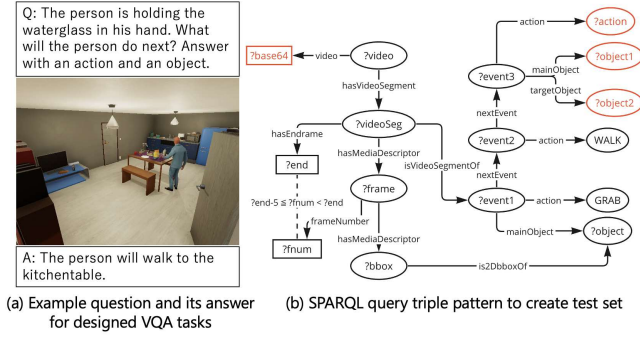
Q: The person is holding the waterglass in his hand. What will the person do next? Answer with an action and an object.

A: The person will walk to the kitchentable.

(a) Example question and its answer for designed VQA tasks

?base64
video
?video
hasVideoSegment
?videoSeg
hasEndrame
?end
hasMediaDescriptor
?frame
isVideoSegmentOf
?end-5 ≦ ?fnum < ?end
frameNumber
?fnum
hasMediaDescriptor
?bbox
is2DbboxOf
?event1
action
GRAB
mainObject
?object
nextEvent
?event2
action
WALK
nextEvent
?event3
action
?action
mainObject
?object1
targetObject
?object2

(b) SPARQL query triple pattern to create test set